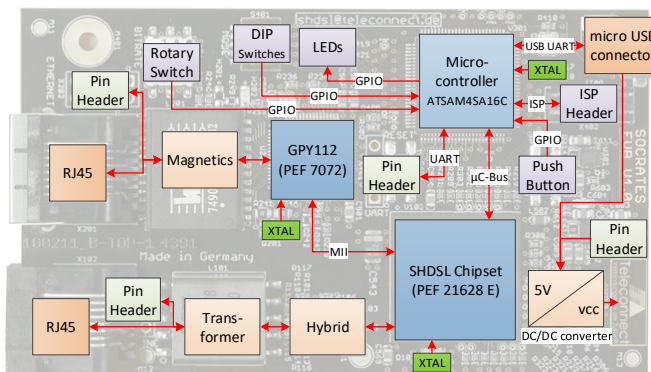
shdsl@teleconnect.de

DIP Switches

LEDs

Micro-controller
ATSAM4SA16C

USB UART

micro USB connector

XTAL

Rotary Switch

Pin Header

GPIO

GPIO

GPIO

ISP

ISP Header

GPIO

RJ45

Magnetics

GPY112
(PEF 7072)

Pin Header

UART

Push Button

μC-Bus

XTAL

MII

SHDSL Chipset
(PEF 21628 E)

Pin Header

Made in Germany

5V

vcc

DC/DC converter

RJ45

Pin Header

Trans-former

Hybrid

XTAL

SOCRATES
FUB
teleconnect

ETHERNET